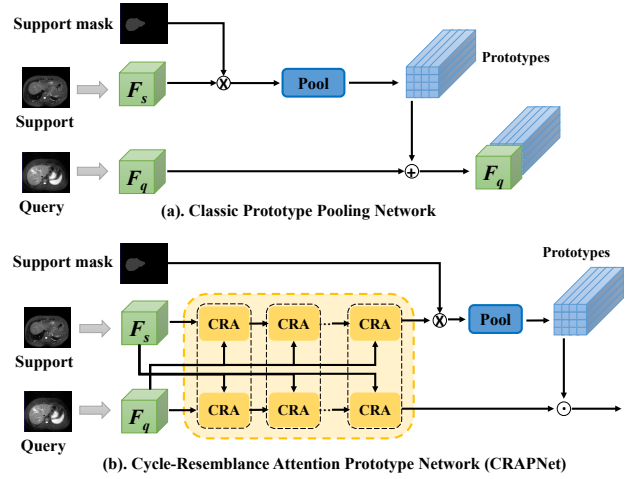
Support mask

Support

Query

$F_s$

$F_q$

Pool

Prototypes

$F_q$

(a). Classic Prototype Pooling Network

Support mask

Support

Query

$F_s$

$F_q$

CRA CRA CRA

CRA CRA CRA

Pool

Prototypes

(b). Cycle-Resemblance Attention Prototype Network (CRAPNet)